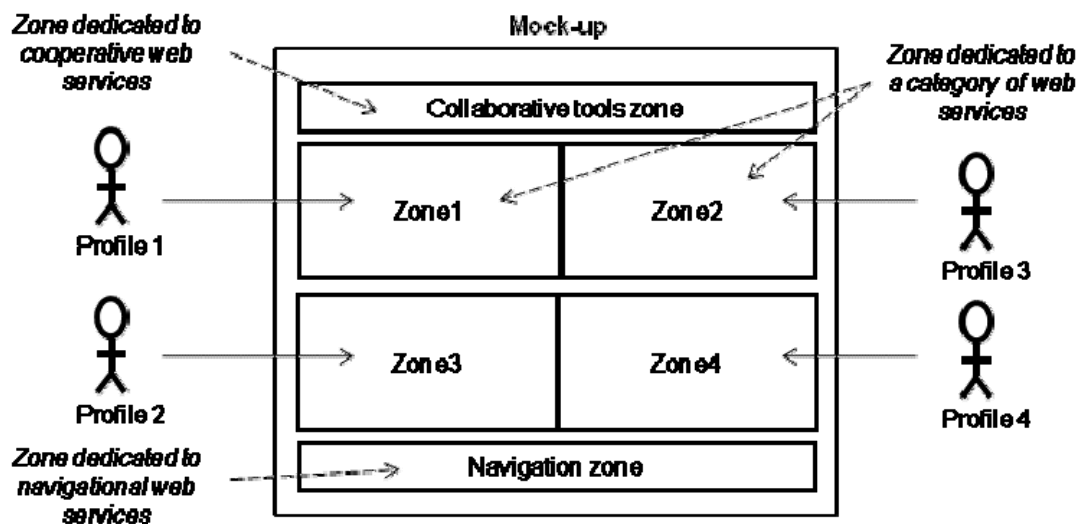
Zone dedicated to cooperative web services

Mock-up

Zone dedicated to a category of web services

Collaborative tools zone

Profile 1

Zone1

Zone2

Profile 3

Profile 2

Zone3

Zone4

Profile 4

Zone dedicated to navigational web services

Navigation zone